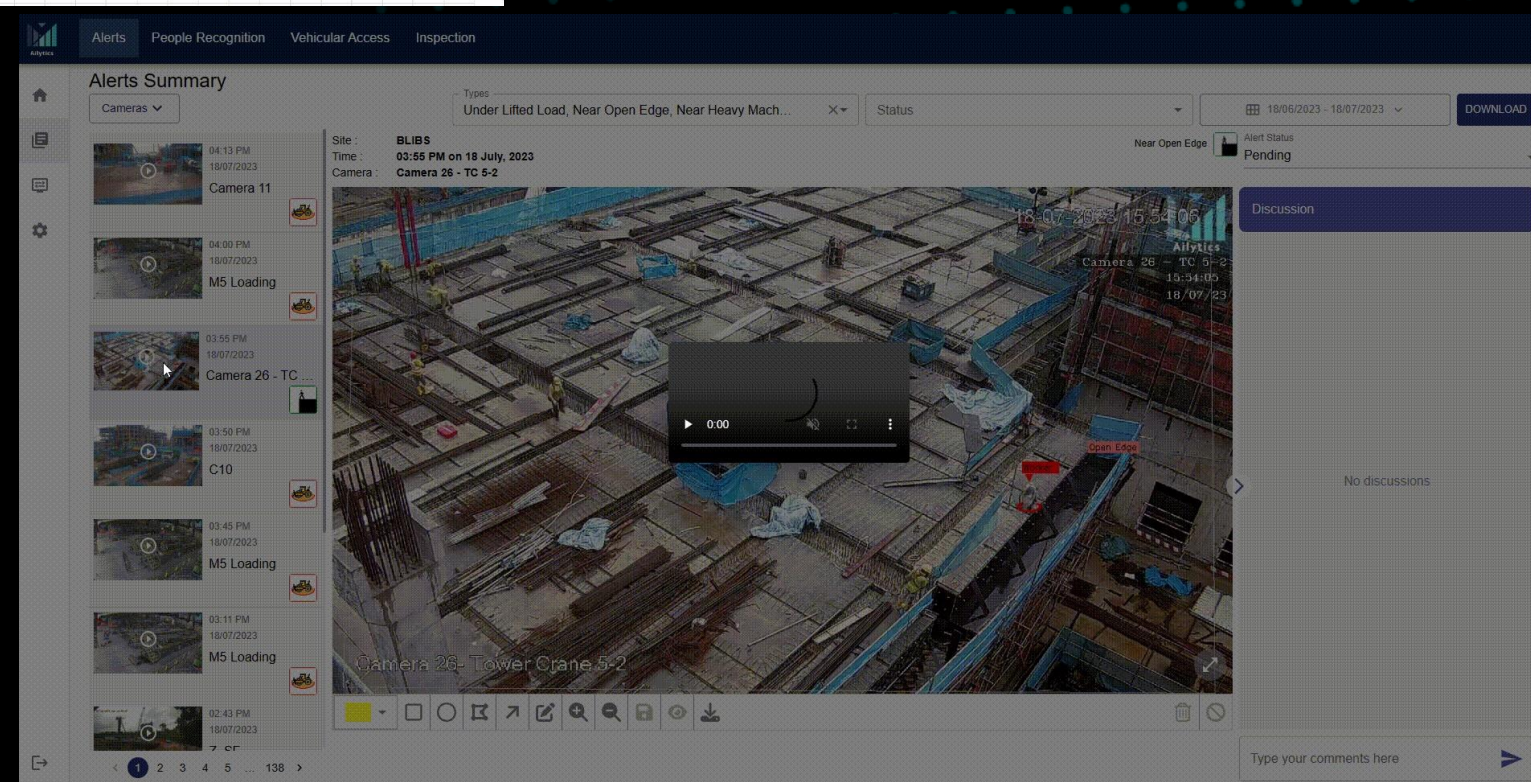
Ailytics

Alerts People Recognition Vehicular Access Inspection

Alerts Summary

Cameras

Types
Under Lifted Load, Near Open Edge, Near Heavy Mach...

Status

18/06/2023 - 18/07/2023

DOWNLOAD

04:13 PM
18/07/2023
Camera 11

04:00 PM
18/07/2023
M5 Loading

03:55 PM
18/07/2023
Camera 26 - TC ...

03:50 PM
18/07/2023
C10

03:45 PM
18/07/2023
M5 Loading

03:11 PM
18/07/2023
M5 Loading

02:43 PM
18/07/2023
Z SE

Site : BLIBS
Time : 03:55 PM on 18 July, 2023
Camera : Camera 26 - TC 5-2

Near Open Edge

Alert Status
Pending

Discussion

18-07-2023 15:54:06
Ailytics
Camera 26 - TC 5-2
15:54:05
18/07/23

0:00

Open Edge

Camera 26- Tower Crane 5-2

No discussions

Type your comments here

1 2 3 4 5 ... 138